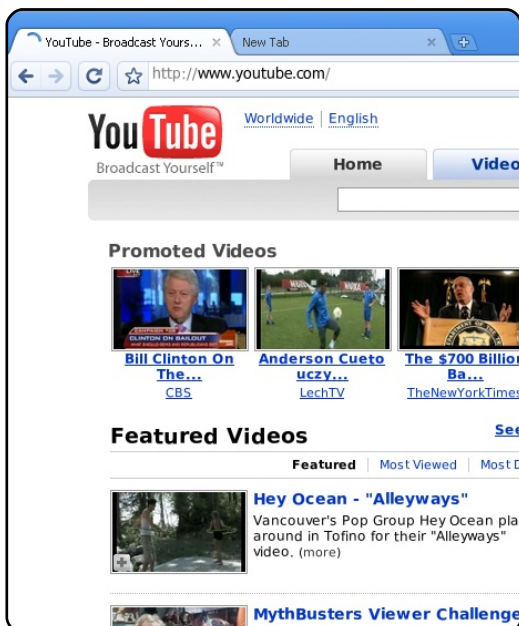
YouTube - Broadcast Yours... ×
New Tab ×

http://www.youtube.com/

YouTube
Broadcast Yourself™

Worldwide | English

Home
Video

Promoted Videos

CLINTON ON BAILOUT

Bill Clinton On The...
CBS

Anderson Cueto uczy...
LechTV

The $700 Billion Ba...
TheNewYorkTimes

Featured Videos

See

Featured | Most Viewed | Most D

Hey Ocean - "Alleyways"
Vancouver's Pop Group Hey Ocean pla around in Tofino for their "Alleyways" video. (more)

MythBusters Viewer Challenge